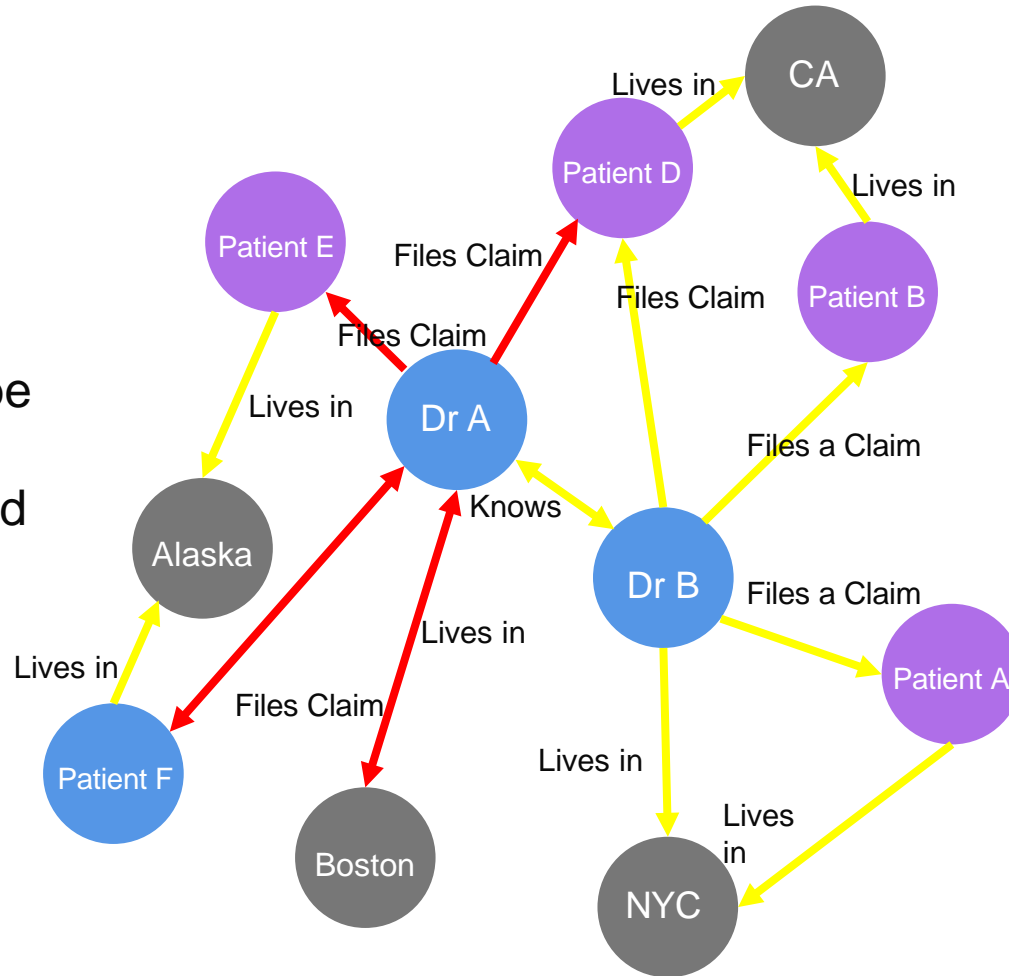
be
d

CA
Lives in
Patient D
Lives in
Patient E
Files Claim
Files Claim
Patient B
Files Claim
Lives in
Dr A
Files a Claim
Knows
Alaska
Dr B
Files a Claim
Lives in
Lives in
Patient A
Files Claim
Patient F
Lives in
Lives in
Boston
NYC